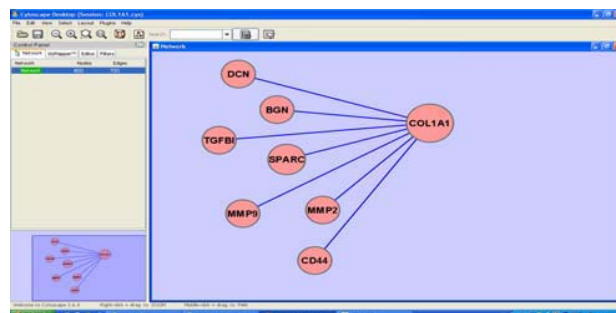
Cytoscape Desktop (Session: COL1A1.cys)
File Edit View Select Layout Plugins Help
Search:
Control Panel
Network VizMapper™ Editor Filters
| Network | Nodes | Edges |
|---|---|---|
| Network | 9(0) | 7(0) |
Network
DCN
BGN
TGFBI
SPARC
COL1A1
MMP9
MMP2
CD44
Welcome to Cytoscape 2.6.3
Right-click + drag to ZOOM
Middle-click + drag to PAN